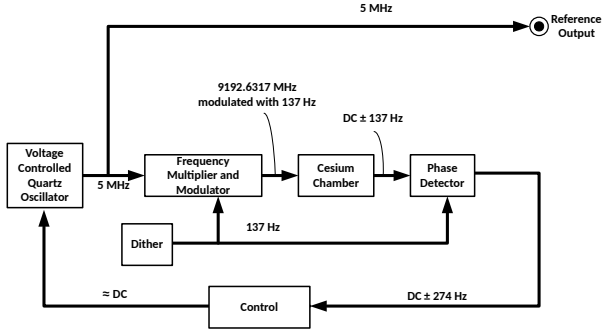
5 MHz

Reference Output

9192.6317 MHz modulated with 137 Hz

DC ± 137 Hz

Voltage Controlled Quartz Oscillator

5 MHz

Frequency Multiplier and Modulator

Cesium Chamber

Phase Detector

Dither

137 Hz

≈ DC

Control

DC ± 274 Hz